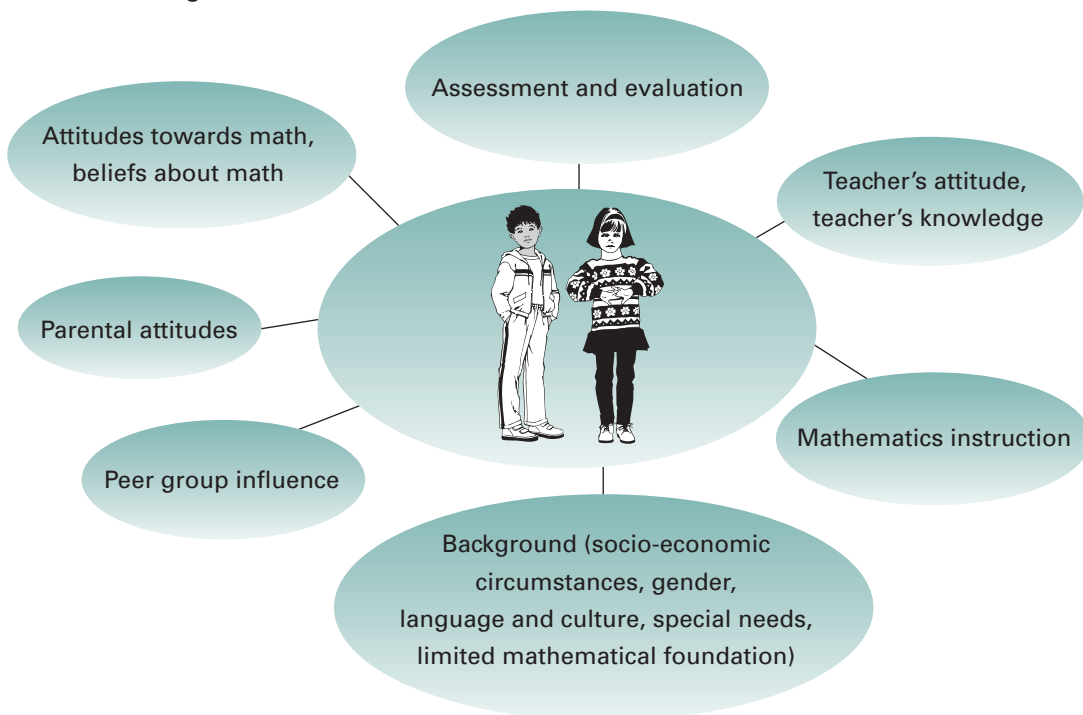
Assessment and evaluation

Attitudes towards math, beliefs about math

Teacher's attitude, teacher's knowledge

Parental attitudes

Mathematics instruction

Peer group influence

Background (socio-economic circumstances, gender, language and culture, special needs, limited mathematical foundation)